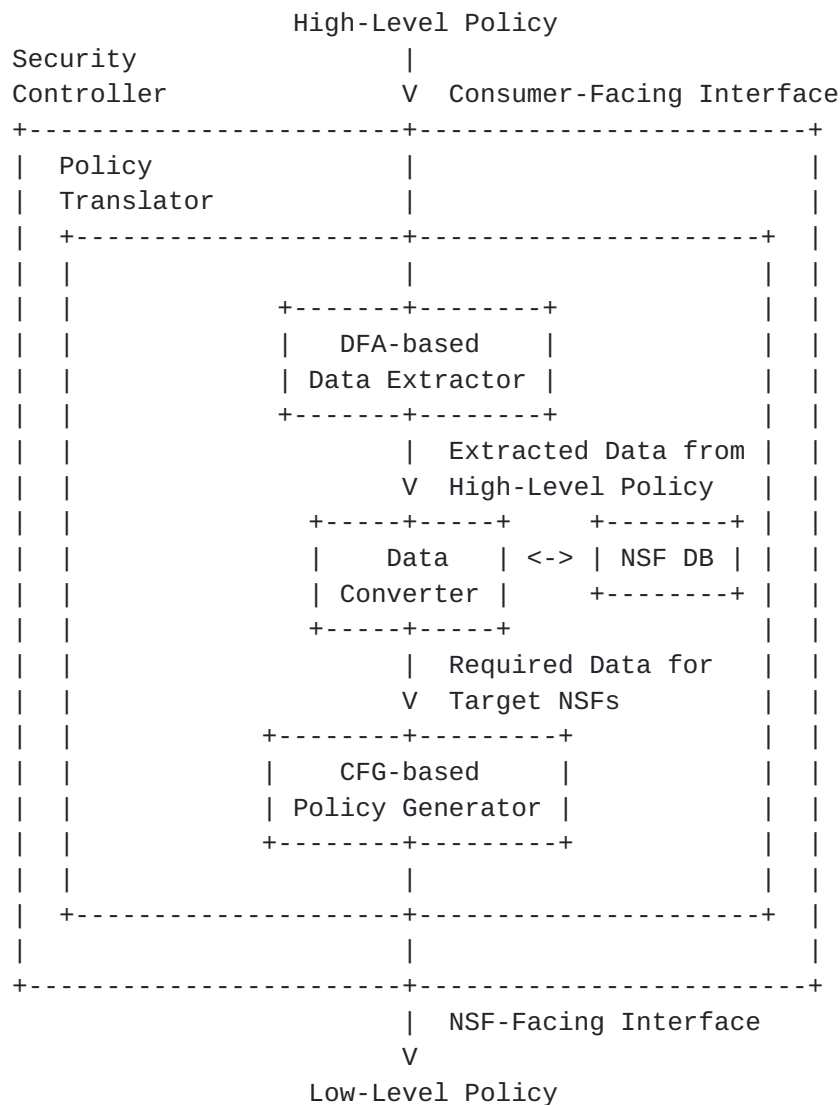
High-Level Policy

Security Controller

Consumer-Facing Interface

Policy Translator

DFA-based Data Extractor

Extracted Data from High-Level Policy

Data Converter

<->

NSF DB

Required Data for Target NSFs

CFG-based Policy Generator

NSF-Facing Interface

Low-Level Policy